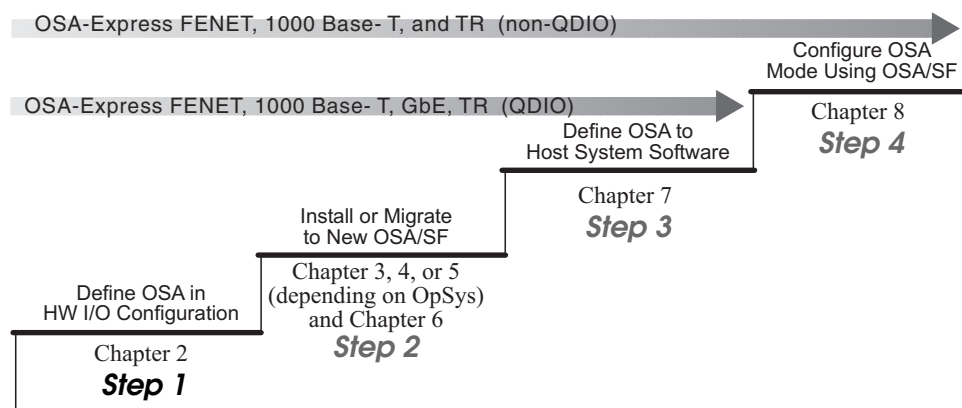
OSA-Express FENET, 1000 Base- T, and TR (non-QDIO)

OSA-Express FENET, 1000 Base- T, GbE, TR (QDIO)

Configure OSA Mode Using OSA/SF

Chapter 8
Step 4

Define OSA to Host System Software

Chapter 7
Step 3

Install or Migrate to New OSA/SF

Chapter 3, 4, or 5 (depending on OpSys) and Chapter 6
Step 2

Define OSA in HW I/O Configuration

Chapter 2
Step 1